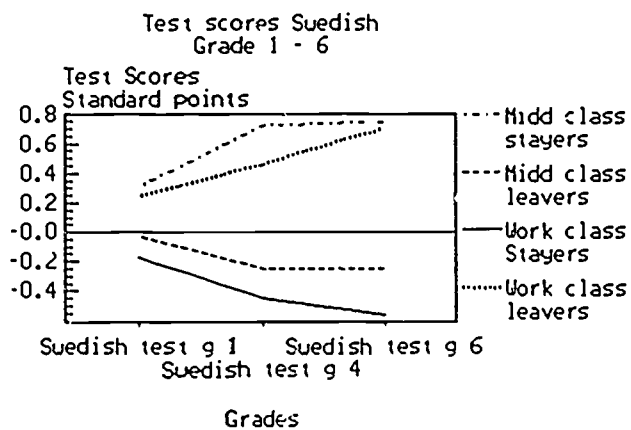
Test scores Swedish
Grade 1 - 6

Test Scores
Standard points

0.8
0.6
0.4
0.2
-0.0
-0.2
-0.4

Midd class stayers
Midd class leavers
Work class Stayers
Work class leavers

Swedish test g 1
Swedish test g 4
Swedish test g 6

Grades